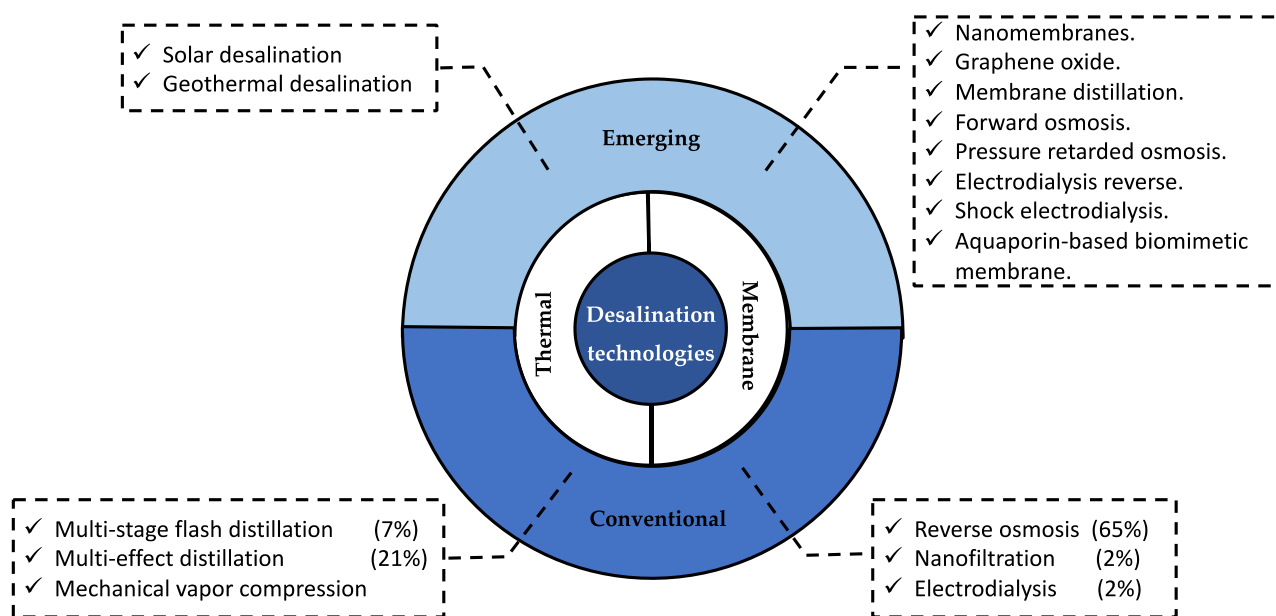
✓ Solar desalination
✓ Geothermal desalination

✓ Nanomembranes.
✓ Graphene oxide.
✓ Membrane distillation.
✓ Forward osmosis.
✓ Pressure retarded osmosis.
✓ Electrodialysis reverse.
✓ Shock electrodialysis.
✓ Aquaporin-based biomimetic membrane.

Emerging

Thermal

Desalination technologies

Membrane

Conventional

✓ Multi-stage flash distillation (7%)
✓ Multi-effect distillation (21%)
✓ Mechanical vapor compression

✓ Reverse osmosis (65%)
✓ Nanofiltration (2%)
✓ Electrodialysis (2%)